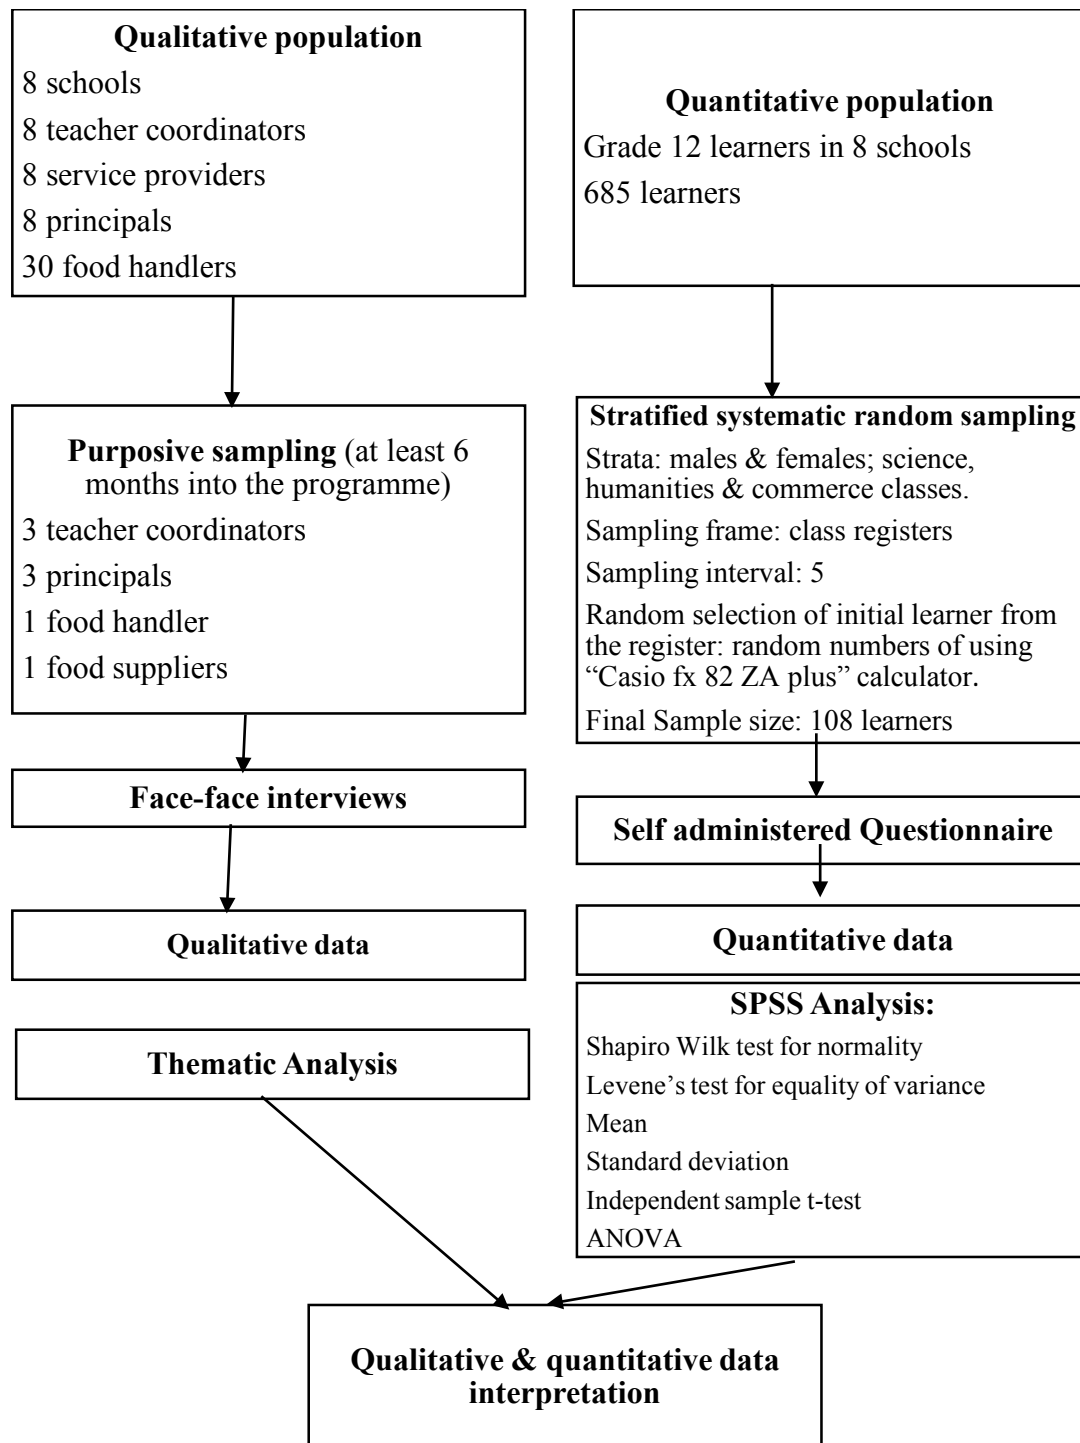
Qualitative population
8 schools
8 teacher coordinators
8 service providers
8 principals
30 food handlers

Purposive sampling (at least 6 months into the programme)
3 teacher coordinators
3 principals
1 food handler
1 food suppliers

Face-face interviews

Qualitative data

Thematic Analysis

Quantitative population
Grade 12 learners in 8 schools
685 learners

Stratified systematic random sampling
Strata: males & females; science, humanities & commerce classes.
Sampling frame: class registers
Sampling interval: 5
Random selection of initial learner from the register: random numbers of using "Casio fx 82 ZA plus" calculator.
Final Sample size: 108 learners

Self administered Questionnaire

Quantitative data

SPSS Analysis:
Shapiro Wilk test for normality
Levene's test for equality of variance
Mean
Standard deviation
Independent sample t-test
ANOVA

Qualitative & quantitative data interpretation